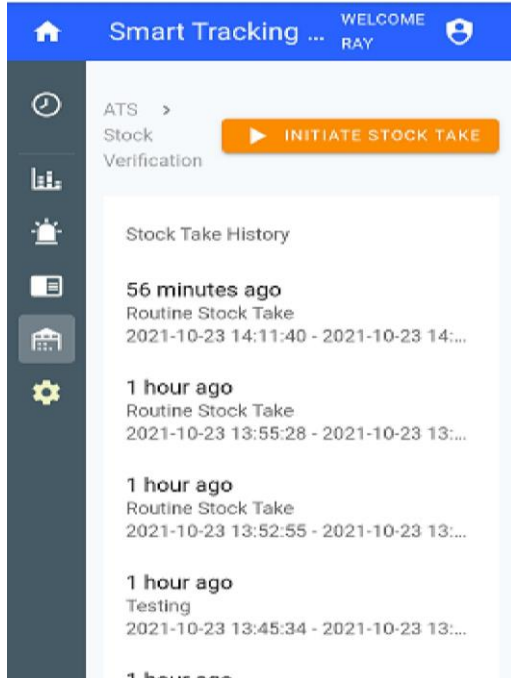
Smart Tracking ... WELCOME RAY

ATS > Stock Verification

INITIATE STOCK TAKE

Stock Take History

56 minutes ago
Routine Stock Take
2021-10-23 14:11:40 - 2021-10-23 14:...

1 hour ago
Routine Stock Take
2021-10-23 13:55:28 - 2021-10-23 13:...

1 hour ago
Routine Stock Take
2021-10-23 13:52:55 - 2021-10-23 13:...

1 hour ago
Testing
2021-10-23 13:45:34 - 2021-10-23 13:...

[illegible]